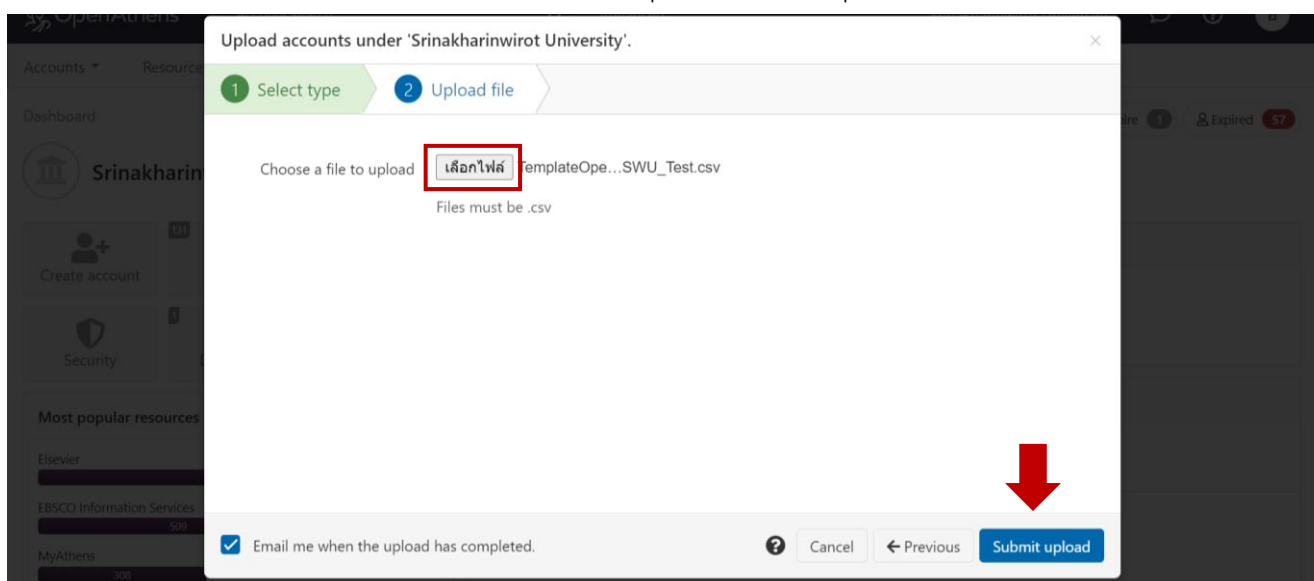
OpenAthens

Accounts ▾ Resource

Dashboard

Srinakharin

Create account

Security

Most popular resources

Elsevier

EBSCO Information Services
509

MyAthens
308

ire 1 Expired 57

Upload accounts under 'Srinakharinwirot University'.

×

1 Select type

2 Upload file

Choose a file to upload เลือกไฟล์ TemplateOpe…SWU_Test.csv

Files must be .csv

Email me when the upload has completed.

Cancel

← Previous

Submit upload